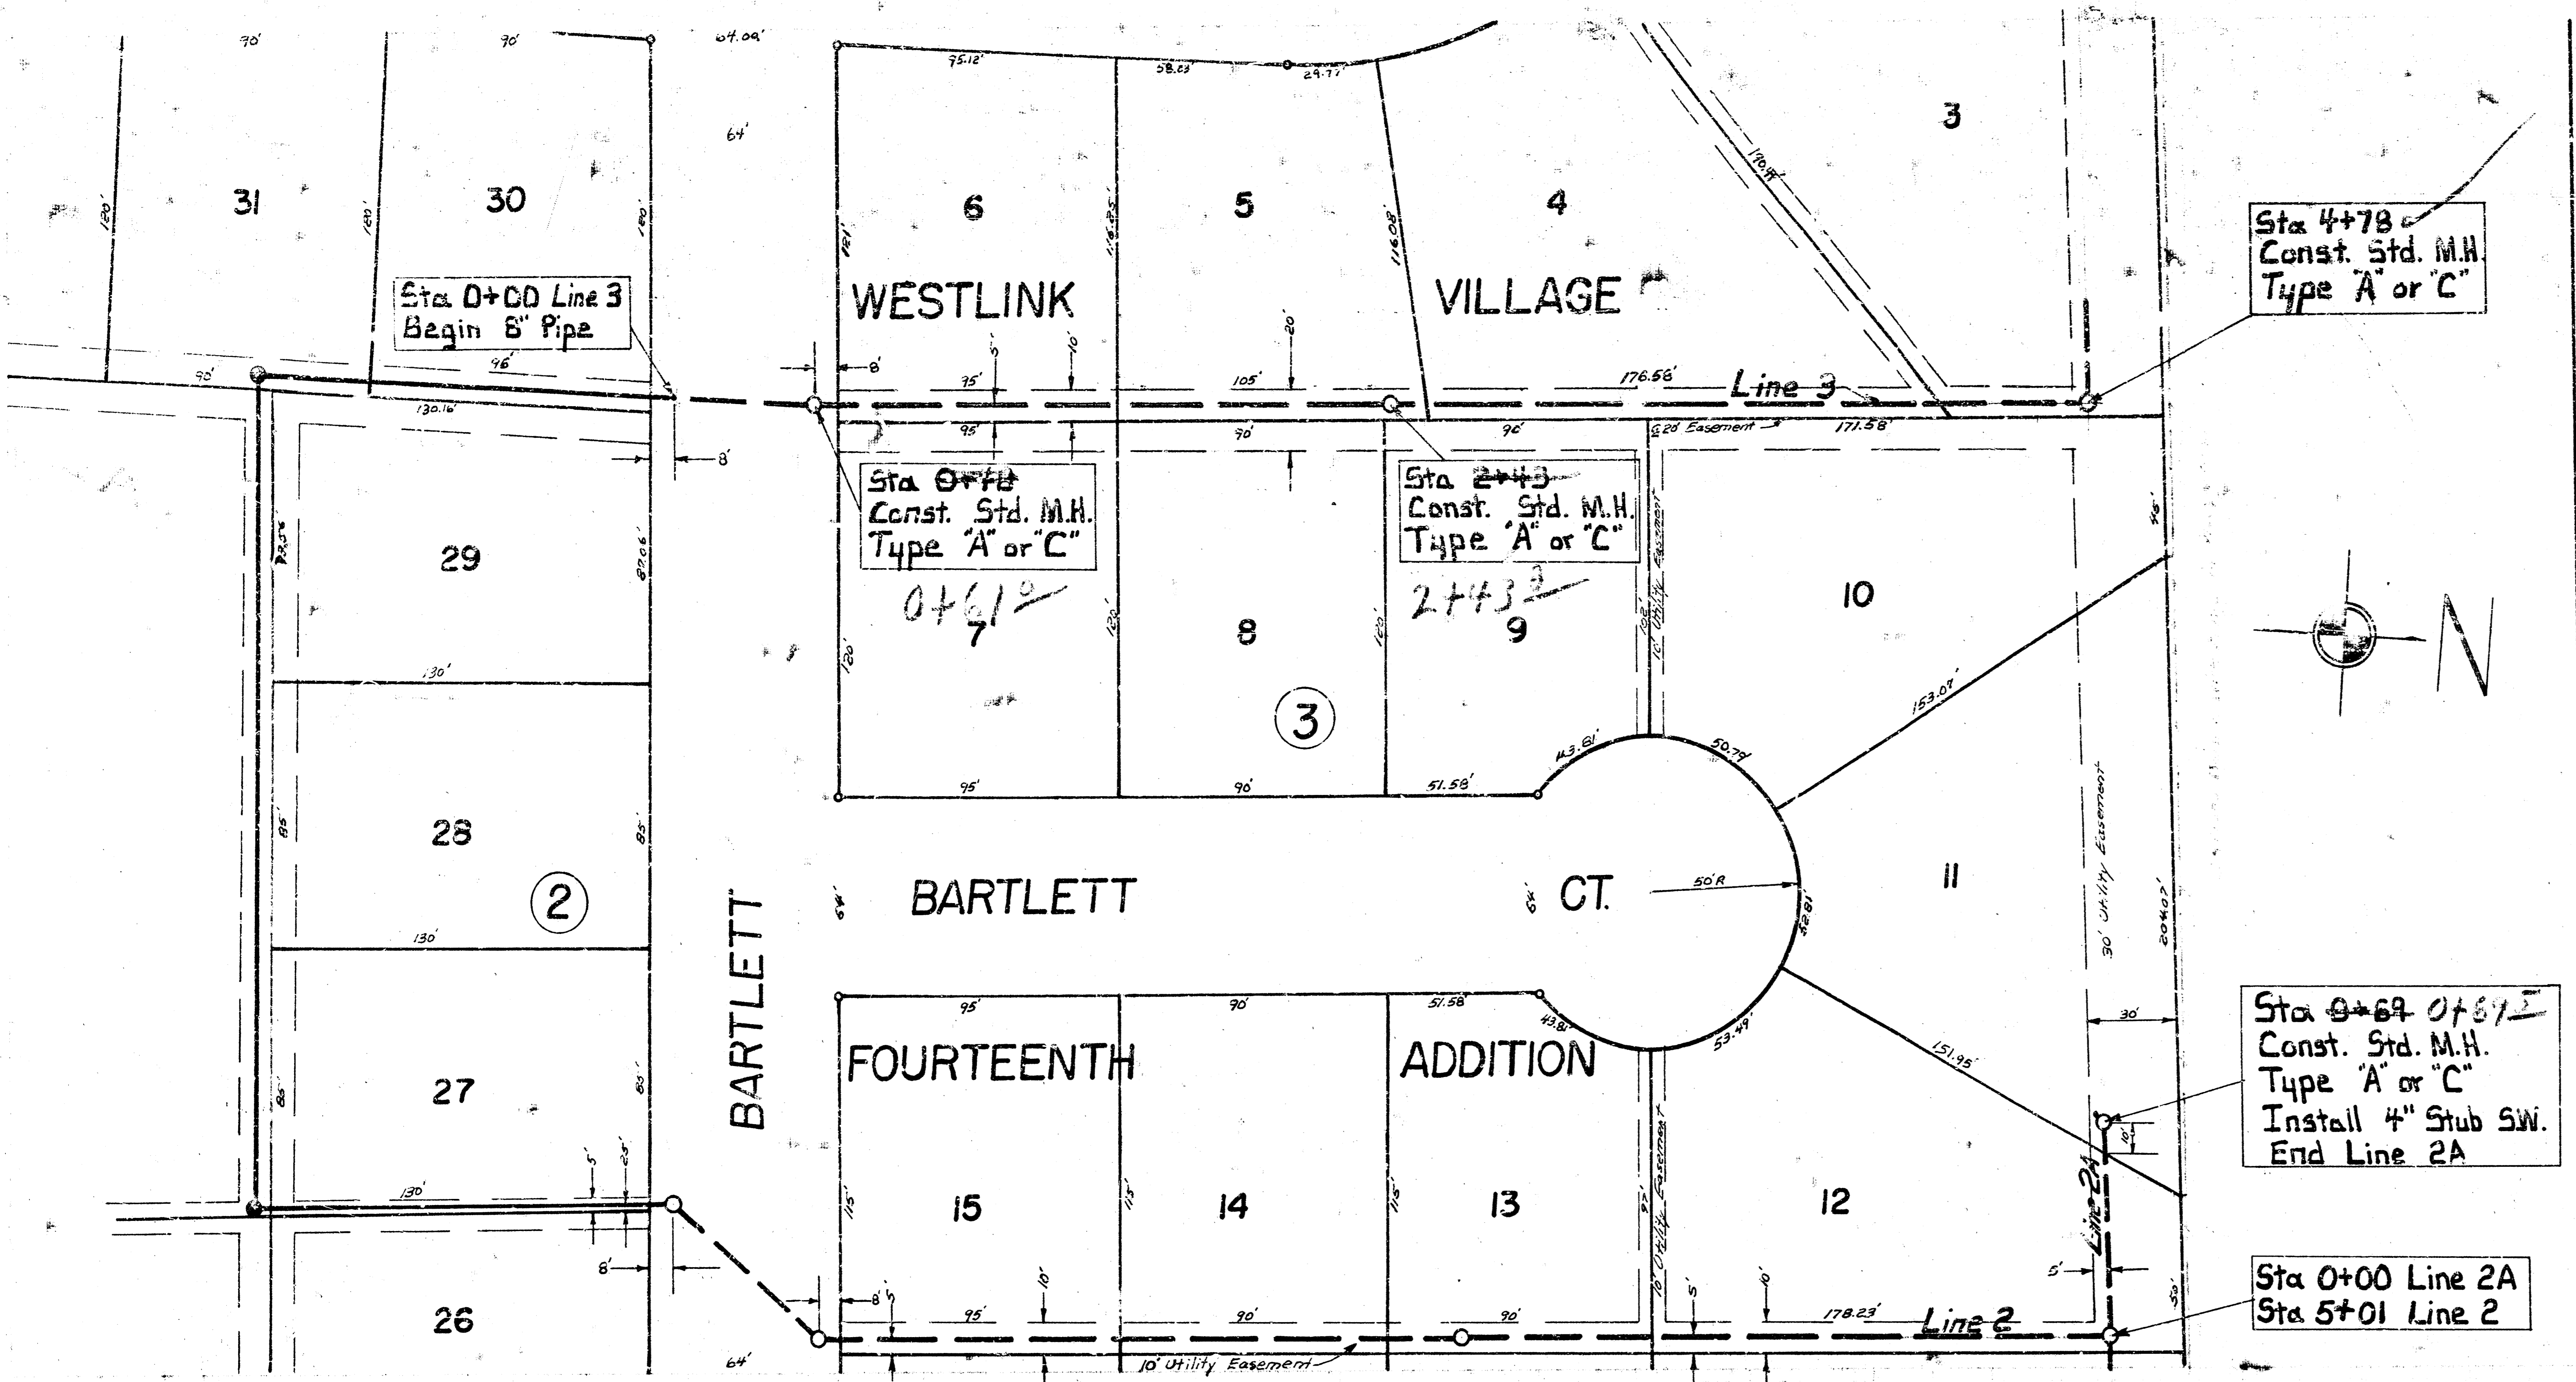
90'
90'
64.09'
95.12'
58.03'
29.77'
64'
3
31
30
6
5
4
120'
120'
120'
121'
118.75'
116.08'
170.9'
Sta 4+78
Const. Std. M.H.
Type "A" or "C"
WESTLINK
VILLAGE
Sta 0+00 Line 3
Begin 8" Pipe
8'
5'
10'
20'
90'
96'
95'
105'
176.56'
Line 3
130.16'
95'
90'
90'
20' Easement
171.58'
8'
Sta 0+78
Const. Std. M.H.
Type "A" or "C"
Sta 2+43
Const. Std. M.H.
Type "A" or "C"
10' Utility Easement
29
87.5'
87.06'
0+61
2+43
10
7
8
9
120'
120'
120'
102'
46'
130'
3
153.07'
N
95'
90'
51.58'
43.81'
50.79'
28
85'
85'
2
BARTLETT
CT.
64'
50'R
52.81'
11
30' Utility Easement
204.07'
130'
BARTLETT
95'
90'
51.58'
43.81'
53.49'
151.95'
30'
Sta 0+69 0+61
Const. Std. M.H.
Type "A" or "C"
Install 4" Stub S.W.
End Line 2A
FOURTEENTH
ADDITION
27
85'
85'
130'
5'
25'
15
14
13
12
115'
115'
115'
97'
10' Utility Easement
Line 2A
10'
8'
8'
5'
26
10'
95'
90'
90'
5'
10'
178.23'
Line 2
5'
50'
Sta 0+00 Line 2A
Sta 5+01 Line 2
64'
10' Utility Easement